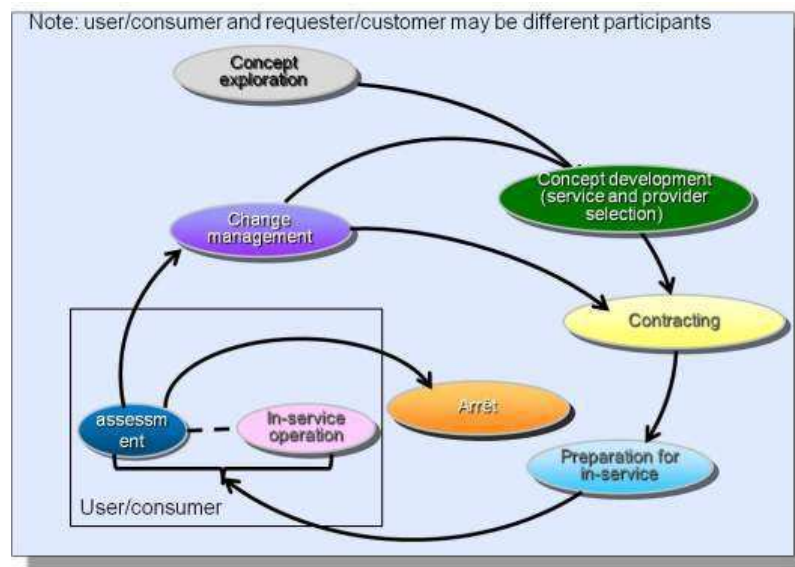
Note: user/consumer and requester/customer may be different participants

Concept exploration

Concept development (service and provider selection)

Change management

Contracting

Arrêt

assessm ent

In-service operation

Preparation for in-service

User/consumer